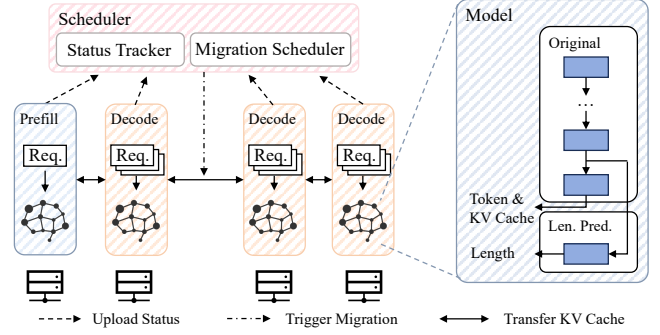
Scheduler

Status Tracker

Migration Scheduler

Prefill

Req.

Decode

Req.

Decode

Req.

Decode

Req.

Model

Original

...

Token & KV Cache

Len. Pred.

Length

Upload Status

Trigger Migration

Transfer KV Cache